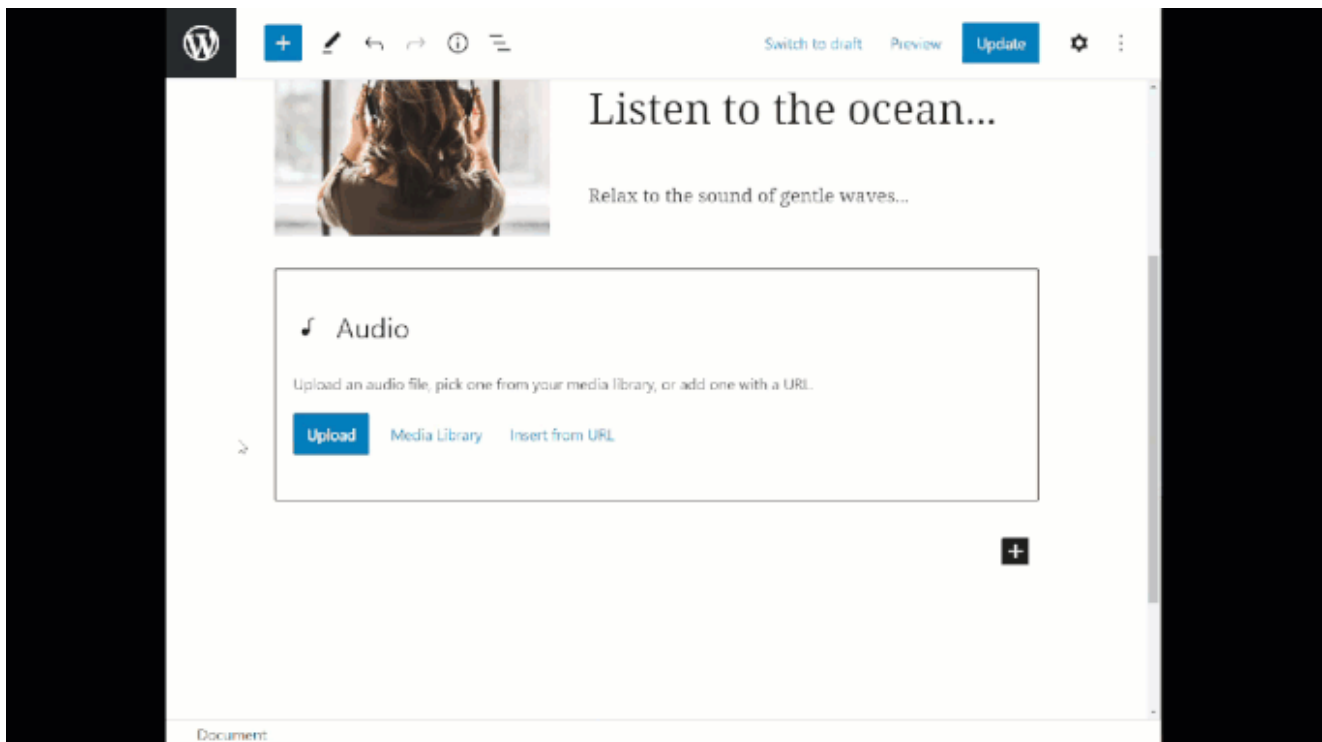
Switch to draft Preview Update

Listen to the ocean...

Relax to the sound of gentle waves...

Audio

Upload an audio file, pick one from your media library, or add one with a URL.

Upload Media Library Insert from URL

Document